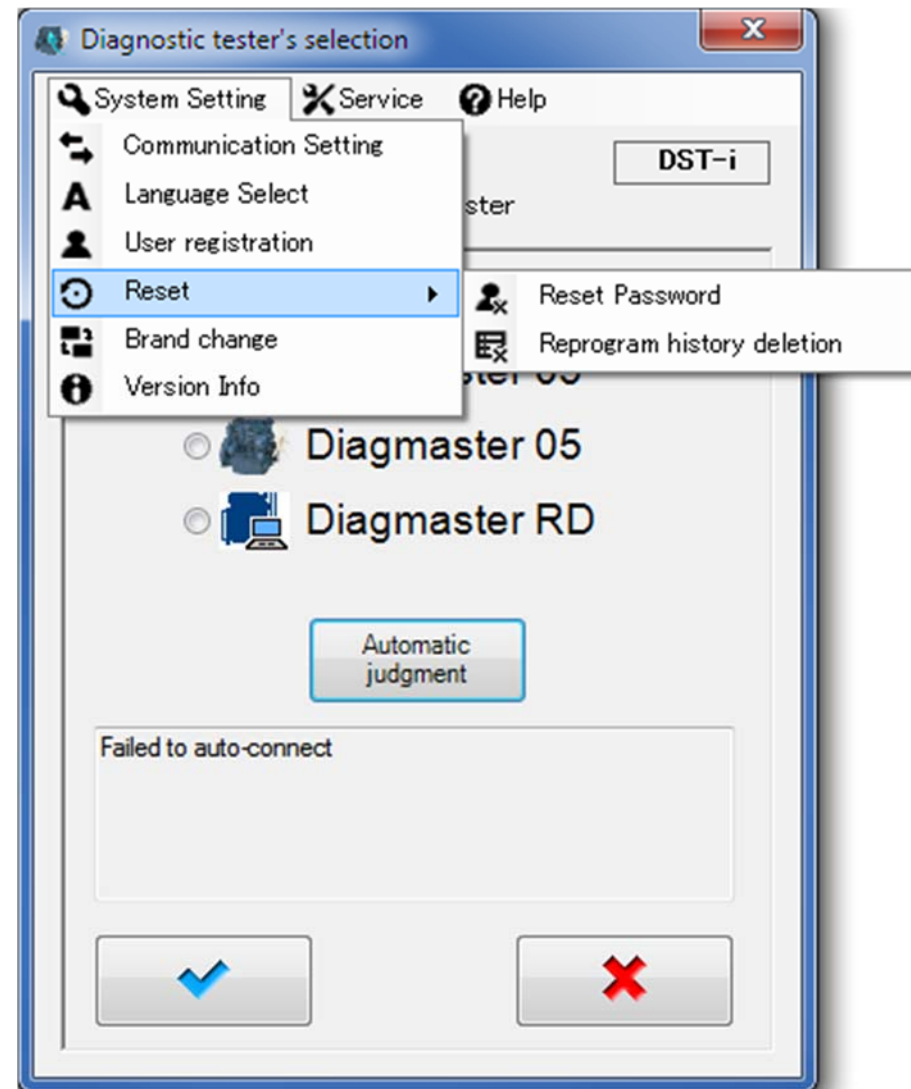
Diagnostic tester's selection

System Setting Service Help

Communication Setting
Language Select
User registration
Reset
Brand change
Version Info

Reset Password
Reprogram history deletion

DST-i

ster

ster 03

Diagmaster 05

Diagmaster RD

Automatic judgment

Failed to auto-connect